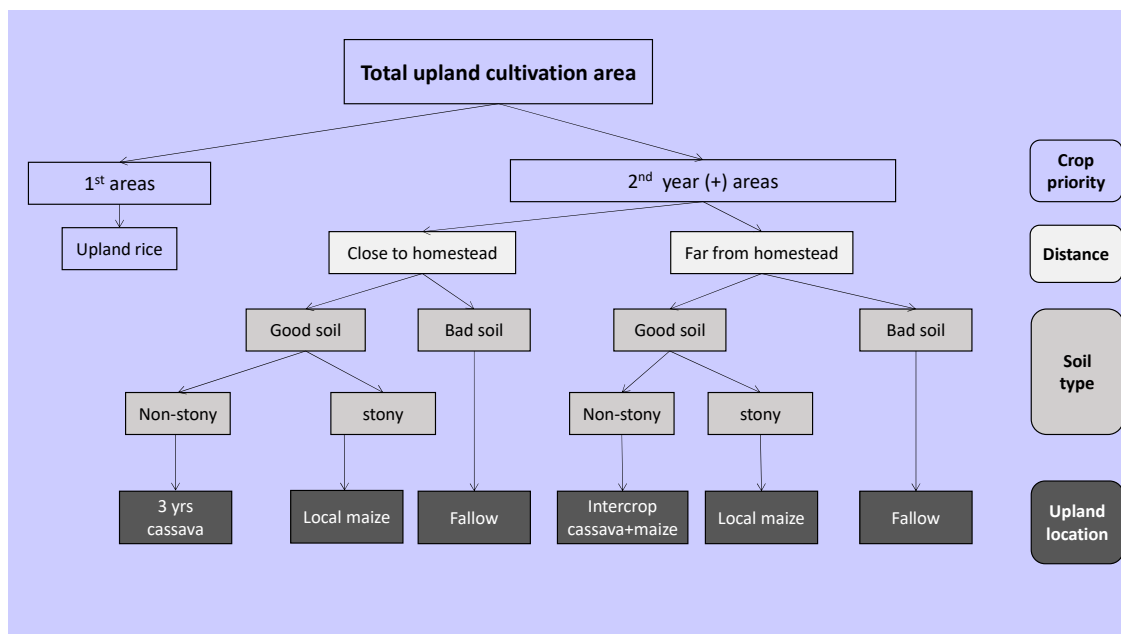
Total upland cultivation area

1$^{st}$ areas

2$^{nd}$ year (+) areas

Crop priority

Upland rice

Close to homestead

Far from homestead

Distance

Good soil

Bad soil

Good soil

Bad soil

Soil type

Non-stony

stony

Non-stony

stony

3 yrs cassava

Local maize

Fallow

Intercrop cassava+maize

Local maize

Fallow

Upland location